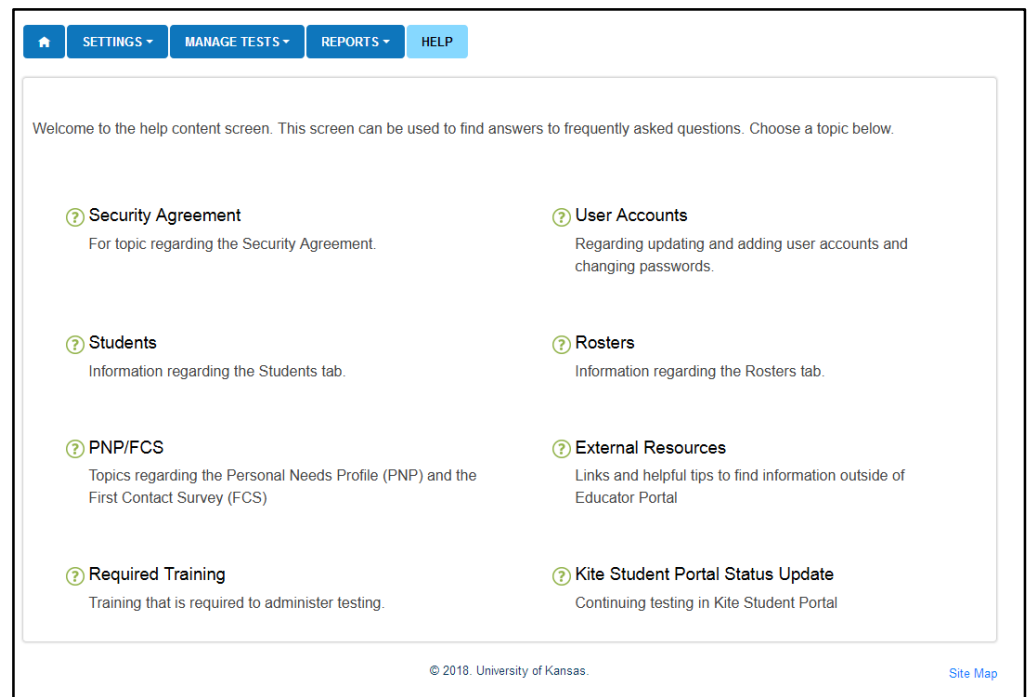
SETTINGS ▾ MANAGE TESTS ▾ REPORTS ▾ HELP

Welcome to the help content screen. This screen can be used to find answers to frequently asked questions. Choose a topic below.

Security Agreement
For topic regarding the Security Agreement.

User Accounts
Regarding updating and adding user accounts and changing passwords.

Students
Information regarding the Students tab.

Rosters
Information regarding the Rosters tab.

PNP/FCS
Topics regarding the Personal Needs Profile (PNP) and the First Contact Survey (FCS)

External Resources
Links and helpful tips to find information outside of Educator Portal

Required Training
Training that is required to administer testing.

Kite Student Portal Status Update
Continuing testing in Kite Student Portal

© 2018. University of Kansas.

Site Map